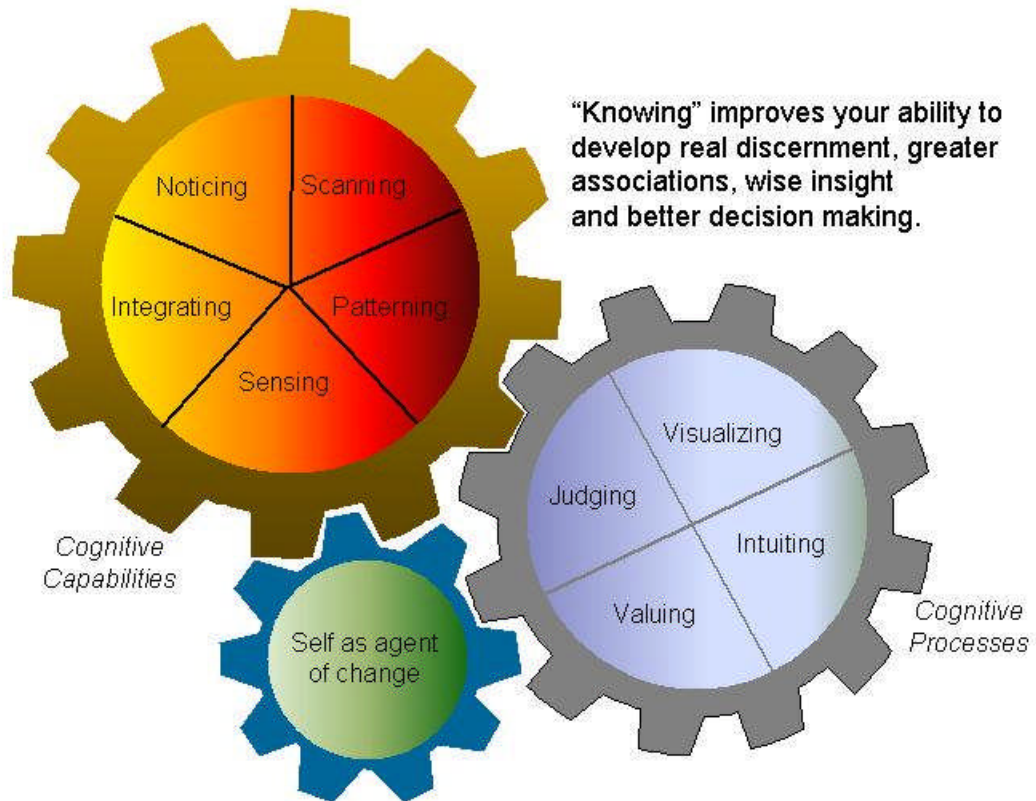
"Knowing" improves your ability to develop real discernment, greater associations, wise insight and better decision making.

Noticing

Scanning

Integrating

Patterning

Sensing

Cognitive Capabilities

Visualizing

Judging

Intuiting

Valuing

Cognitive Processes

Self as agent of change